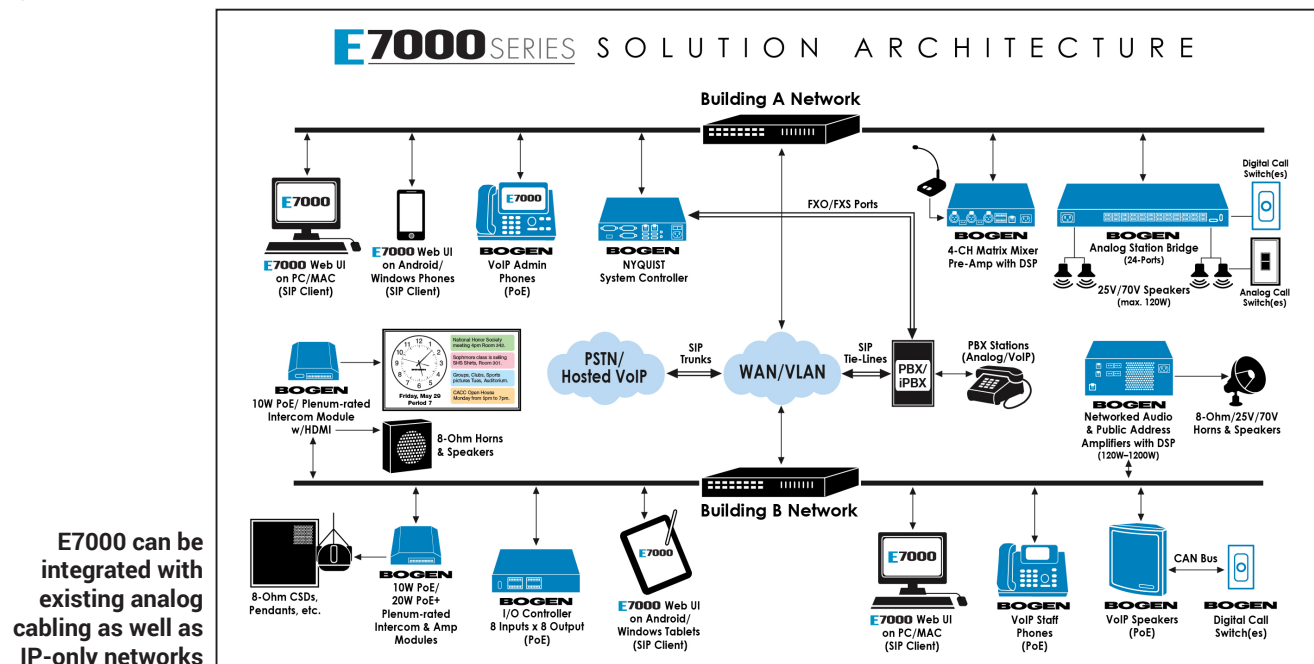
E7000 SERIES SOLUTION ARCHITECTURE

Building A Network

E7000

E7000 Web UI on PC/MAC (SIP Client)

E7000 Web UI on Android/ Windows Phones (SIP Client)

E7000

BOGEN VoIP Admin Phones (PoE)

BOGEN NYQUIST System Controller

FXO/FXS Ports

BOGEN 4-CH Matrix Mixer Pre-Amp with DSP

BOGEN Analog Station Bridge (24-Ports)

Digital Call Switch(es)

25V/70V Speakers (max. 120W)

Analog Call Switch(es)

BOGEN 10W PoE/ Plenum-rated Intercom Module w/HDMI

Friday, May 20 Period 7

National Honor Society meeting 4pm Room 240.

Sophmores class is selling SHS Shirts, Room 301.

Groups, Clubs, Sports pictures Tues, Auditorium.

CACC Open House Monday from 5pm to 7pm.

8-Ohm Horns & Speakers

PSTN/ Hosted VoIP

SIP Trunks

WAN/VLAN

SIP Tie-Lines

PBX/ iPBX

PBX Stations (Analog/VoIP)

BOGEN Networked Audio & Public Address Amplifiers with DSP (120W–1200W)

8-Ohm/25V/70V Horns & Speakers

Building B Network

E7000 can be integrated with existing analog cabling as well as IP-only networks

8-Ohm CSDs, Pendants, etc.

BOGEN 10W PoE/ 20W PoE+ Plenum-rated Intercom & Amp Modules

BOGEN I/O Controller 8 Inputs x 8 Output (PoE)

E7000

E7000 Web UI on Android/ Windows Tablets (SIP Client)

E7000

E7000 Web UI on PC/MAC (SIP Client)

BOGEN VoIP Staff Phones (PoE)

BOGEN VoIP Speakers (PoE)

CAN Bus

BOGEN Digital Call Switch(es)